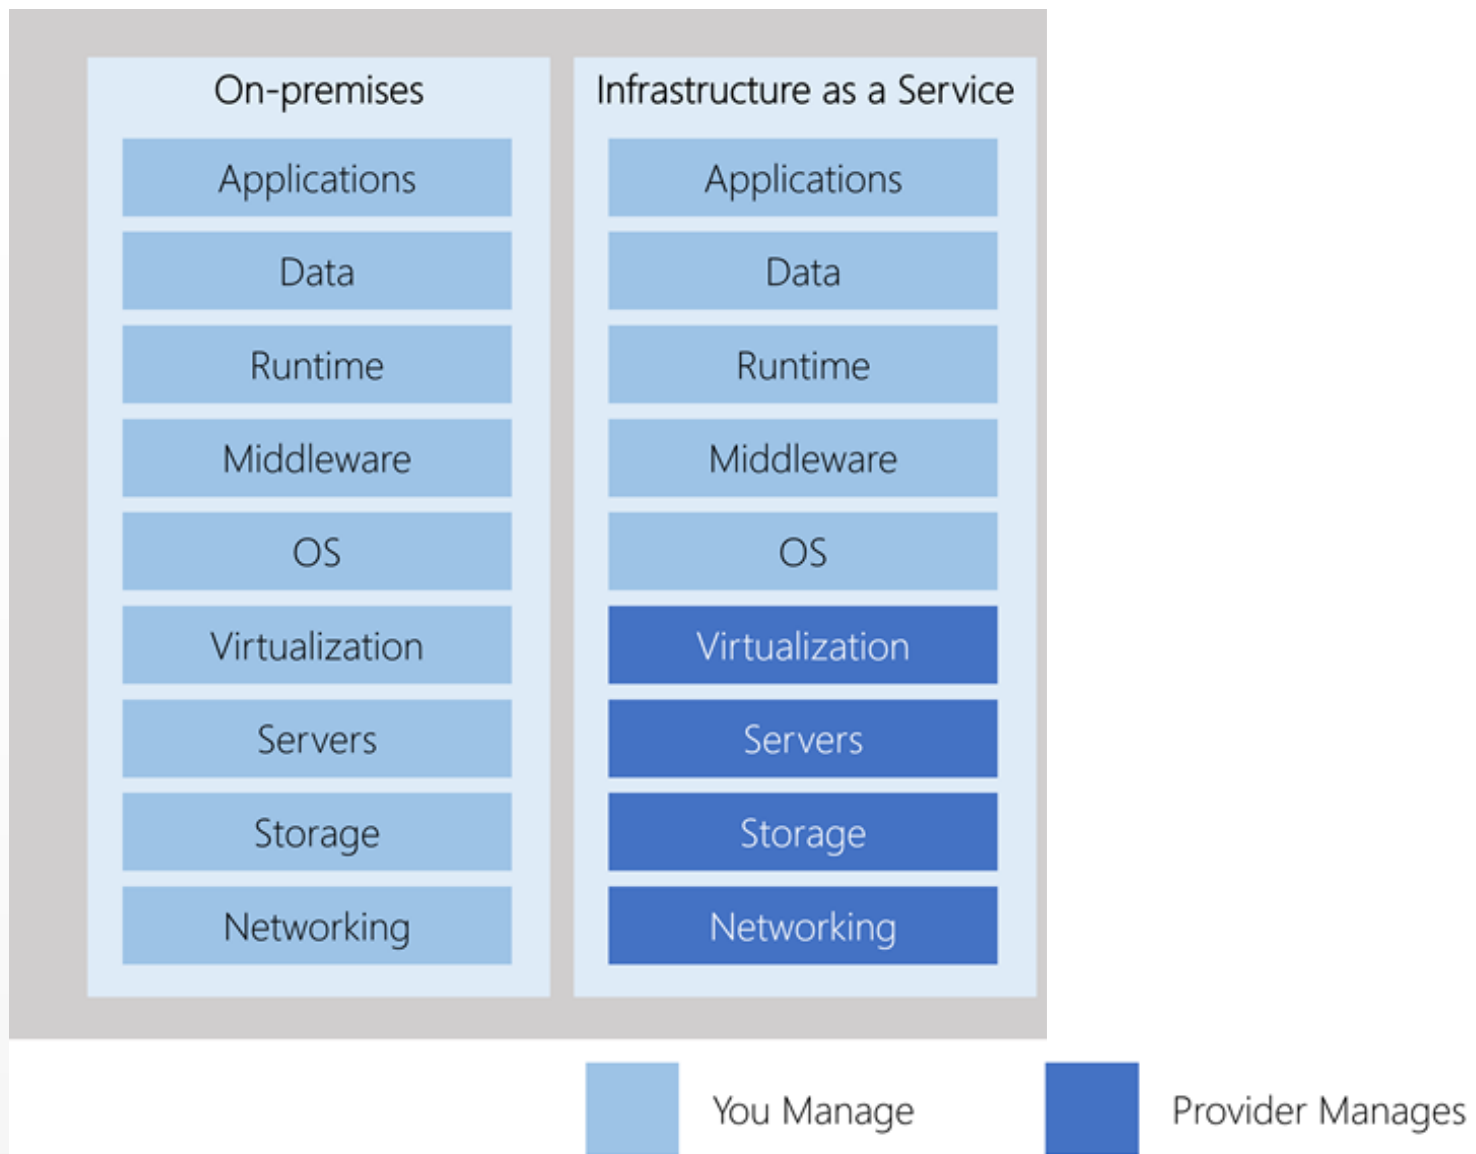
On-premises

Applications

Data

Runtime

Middleware

OS

Virtualization

Servers

Storage

Networking

Infrastructure as a Service

Applications

Data

Runtime

Middleware

OS

Virtualization

Servers

Storage

Networking

You Manage

Provider Manages